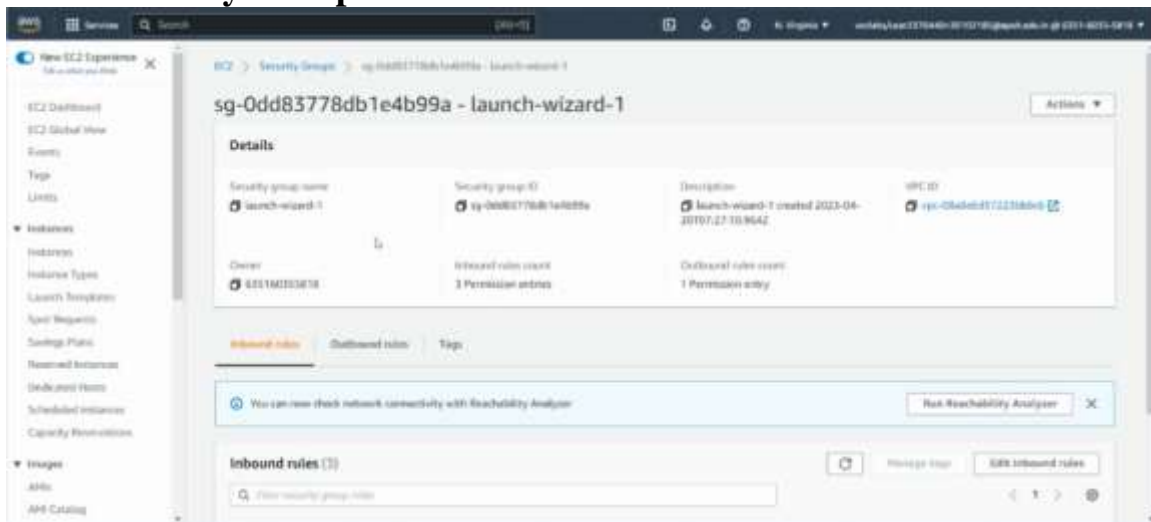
Services Search [Alt+S] N. Virginia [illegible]

New EC2 Experience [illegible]

EC2 Dashboard
EC2 Global View
Events
Tags
Limits

▼ Instances
Instances
Instance Types
Launch Templates
Spot Requests
Savings Plans
Reserved Instances
Dedicated Hosts
Scheduled Instances
Capacity Reservations

▼ Images
AMIs
AMI Catalog

EC2 > Security Groups > sg-0dd83778db1e4b99a - launch-wizard-1

sg-0dd83778db1e4b99a - launch-wizard-1

Actions ▼

Details

Security group name
launch-wizard-1

Security group ID
sg-0dd83778db1e4b99a

Description
launch-wizard-1 created 2023-04-20T07:27:10.964Z

VPC ID
vpc-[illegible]

Owner
635180353818

Inbound rules count
3 Permission entries

Outbound rules count
1 Permission entry

Inbound rules | Outbound rules | Tags

You can now check network connectivity with Reachability Analyzer

Run Reachability Analyzer

Inbound rules (3)

Manage tags | Edit inbound rules

Filter security group rules

< 1 >